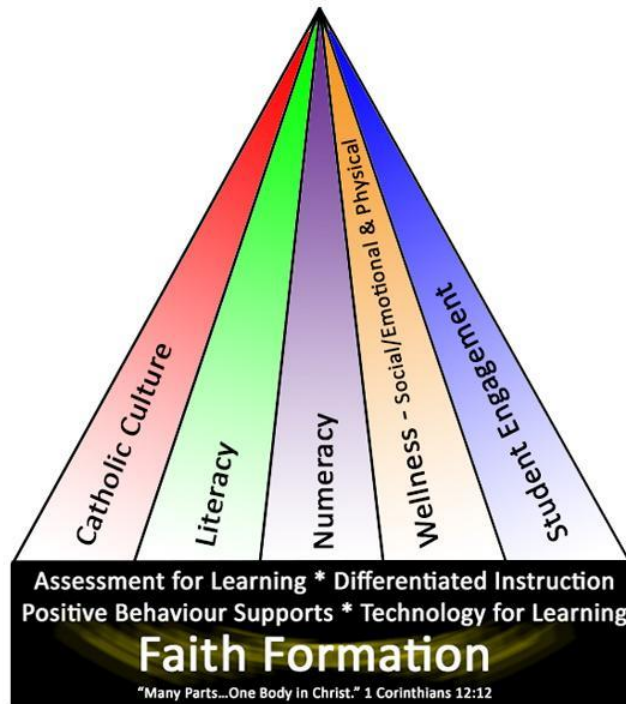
Catholic Culture

Literacy

Numeracy

Wellness - Social/Emotional & Physical

Student Engagement

Assessment for Learning * Differentiated Instruction
Positive Behaviour Supports * Technology for Learning

Faith Formation

"Many Parts...One Body in Christ." 1 Corinthians 12:12